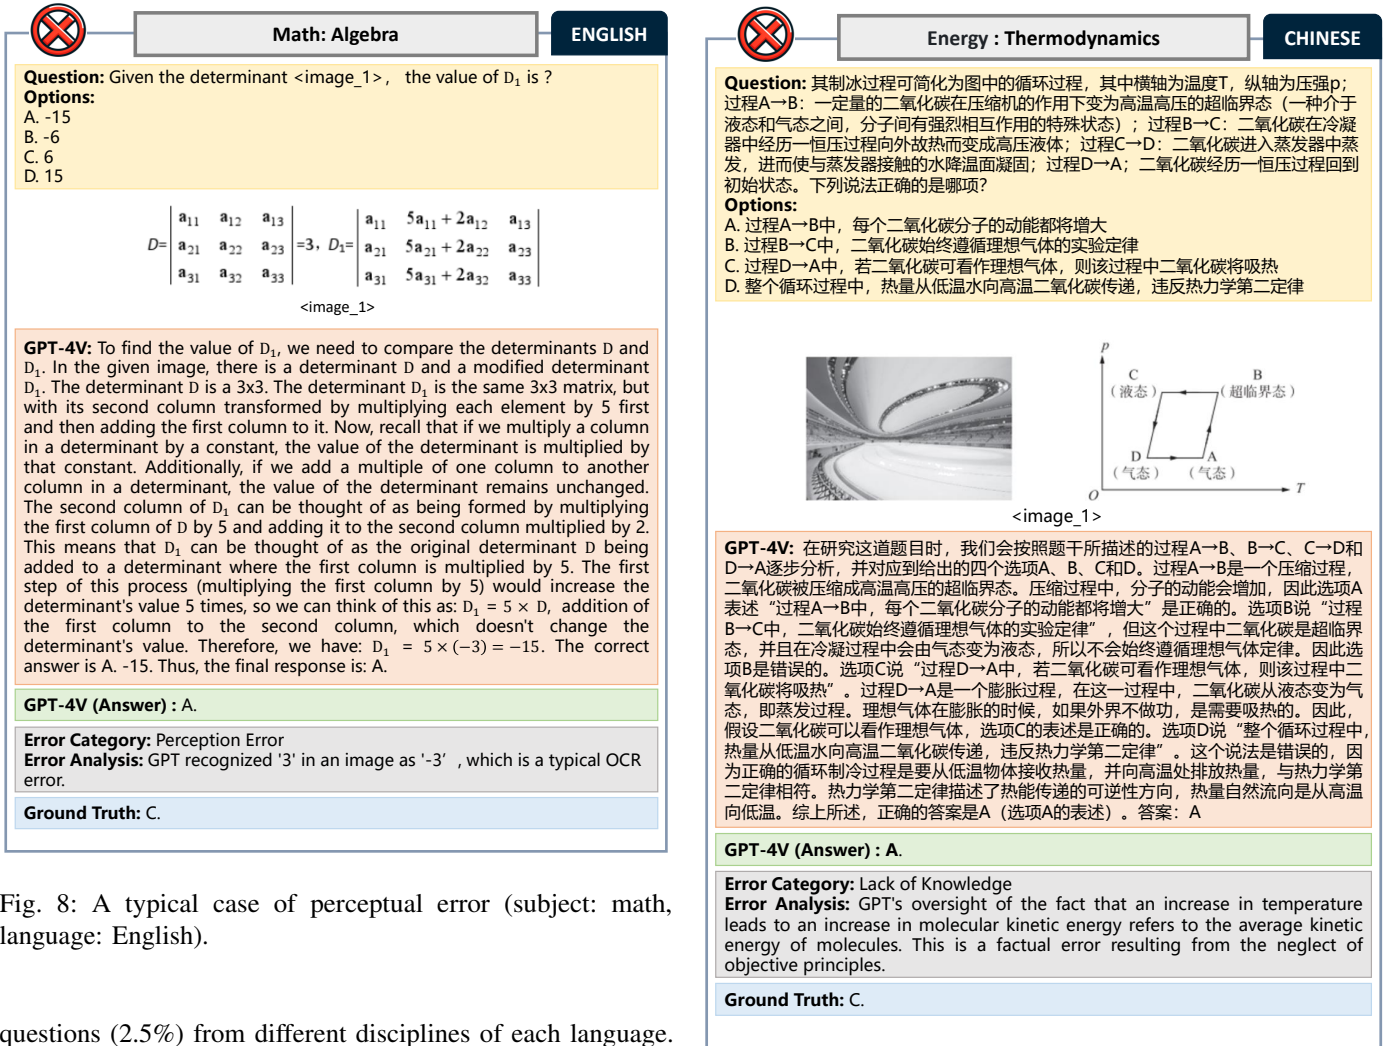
Math: Algebra

ENGLISH

**Question:** Given the determinant <image_1>, the value of $D_1$ is ?
**Options:**
A. -15
B. -6
C. 6
D. 15

$D=\begin{vmatrix} a_{11} & a_{12} & a_{13} \\ a_{21} & a_{22} & a_{23} \\ a_{31} & a_{32} & a_{33} \end{vmatrix}=3, D_1=\begin{vmatrix} a_{11} & 5a_{11}+2a_{12} & a_{13} \\ a_{21} & 5a_{21}+2a_{22} & a_{23} \\ a_{31} & 5a_{31}+2a_{32} & a_{33} \end{vmatrix}$

<image_1>

**GPT-4V:** To find the value of $D_1$, we need to compare the determinants D and $D_1$. In the given image, there is a determinant D and a modified determinant $D_1$. The determinant D is a 3x3. The determinant $D_1$ is the same 3x3 matrix, but with its second column transformed by multiplying each element by 5 first and then adding the first column to it. Now, recall that if we multiply a column in a determinant by a constant, the value of the determinant is multiplied by that constant. Additionally, if we add a multiple of one column to another column in a determinant, the value of the determinant remains unchanged. The second column of $D_1$ can be thought of as being formed by multiplying the first column of D by 5 and adding it to the second column multiplied by 2. This means that $D_1$ can be thought of as the original determinant D being added to a determinant where the first column is multiplied by 5. The first step of this process (multiplying the first column by 5) would increase the determinant's value 5 times, so we can think of this as: $D_1 = 5 \times D$, addition of the first column to the second column, which doesn't change the determinant's value. Therefore, we have: $D_1 = 5 \times (-3) = -15$. The correct answer is A. -15. Thus, the final response is: A.

**GPT-4V (Answer) :** A.

**Error Category:** Perception Error
**Error Analysis:** GPT recognized '3' in an image as '-3' , which is a typical OCR error.

**Ground Truth:** C.

Fig. 8: A typical case of perceptual error (subject: math, language: English).

questions (2.5%) from different disciplines of each language.

Energy : Thermodynamics

CHINESE

**Question:** 其制冰过程可简化为图中的循环过程，其中横轴为温度T，纵轴为压强p；过程A→B：一定量的二氧化碳在压缩机的作用下变为高温高压的超临界态（一种介于液态和气态之间，分子间有强烈相互作用的特殊状态）；过程B→C：二氧化碳在冷凝器中经历一恒压过程向外放热而变成高压液体；过程C→D：二氧化碳进入蒸发器中蒸发，进而使与蒸发器接触的水降温面凝固；过程D→A；二氧化碳经历一恒压过程回到初始状态。下列说法正确的是哪项?
**Options:**
A. 过程A→B中，每个二氧化碳分子的动能都将增大
B. 过程B→C中，二氧化碳始终遵循理想气体的实验定律
C. 过程D→A中，若二氧化碳可看作理想气体，则该过程中二氧化碳将吸热
D. 整个循环过程中，热量从低温水向高温二氧化碳传递，违反热力学第二定律

p
C
（液态）
B
（超临界态）
D
（气态）
A
（气态）
O
T

<image_1>

**GPT-4V:** 在研究这道题目时，我们会按照题干所描述的过程A→B、B→C、C→D和D→A逐步分析，并对应到给出的四个选项A、B、C和D。过程A→B是一个压缩过程，二氧化碳被压缩成高温高压的超临界态。压缩过程中，分子的动能会增加，因此选项A表述“过程A→B中，每个二氧化碳分子的动能都将增大”是正确的。选项B说“过程B→C中，二氧化碳始终遵循理想气体的实验定律”，但这个过程中二氧化碳是超临界态，并且在冷凝过程中会由气态变为液态，所以不会始终遵循理想气体定律。因此选项B是错误的。选项C说“过程D→A中，若二氧化碳可看作理想气体，则该过程中二氧化碳将吸热”。过程D→A是一个膨胀过程，在这一过程中，二氧化碳从液态变为气态，即蒸发过程。理想气体在膨胀的时候，如果外界不做功，是需要吸热的。因此，假设二氧化碳可以看作理想气体，选项C的表述是正确的。选项D说“整个循环过程中，热量从低温水向高温二氧化碳传递，违反热力学第二定律”。这个说法是错误的，因为正确的循环制冷过程是要从低温物体接收热量，并向高温处排放热量，与热力学第二定律相符。热力学第二定律描述了热能传递的可逆性方向，热量自然流向是从高温向低温。综上所述，正确的答案是A（选项A的表述）。答案：A

**GPT-4V (Answer) :** A.

**Error Category:** Lack of Knowledge
**Error Analysis:** GPT's oversight of the fact that an increase in temperature leads to an increase in molecular kinetic energy refers to the average kinetic energy of molecules. This is a factual error resulting from the neglect of objective principles.

**Ground Truth:** C.